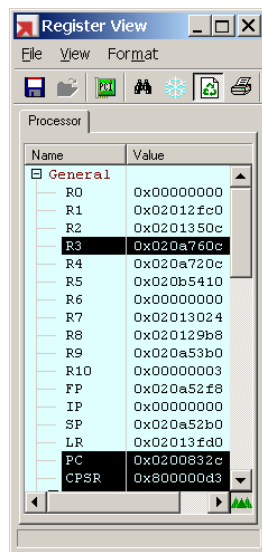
Register View

File View Format

PC

Processor

| Name | Value |
|---|---|
| ⊟ General | |
| R0 | 0x00000000 |
| R1 | 0x02012fc0 |
| R2 | 0x0201350c |
| R3 | 0x020a760c |
| R4 | 0x020a720c |
| R5 | 0x020b5410 |
| R6 | 0x00000000 |
| R7 | 0x02013024 |
| R8 | 0x020129b8 |
| R9 | 0x020a53b0 |
| R10 | 0x00000003 |
| FP | 0x020a52f8 |
| IP | 0x00000000 |
| SP | 0x020a52b0 |
| LR | 0x02013fd0 |
| PC | 0x0200832c |
| CPSR | 0x800000d3 |